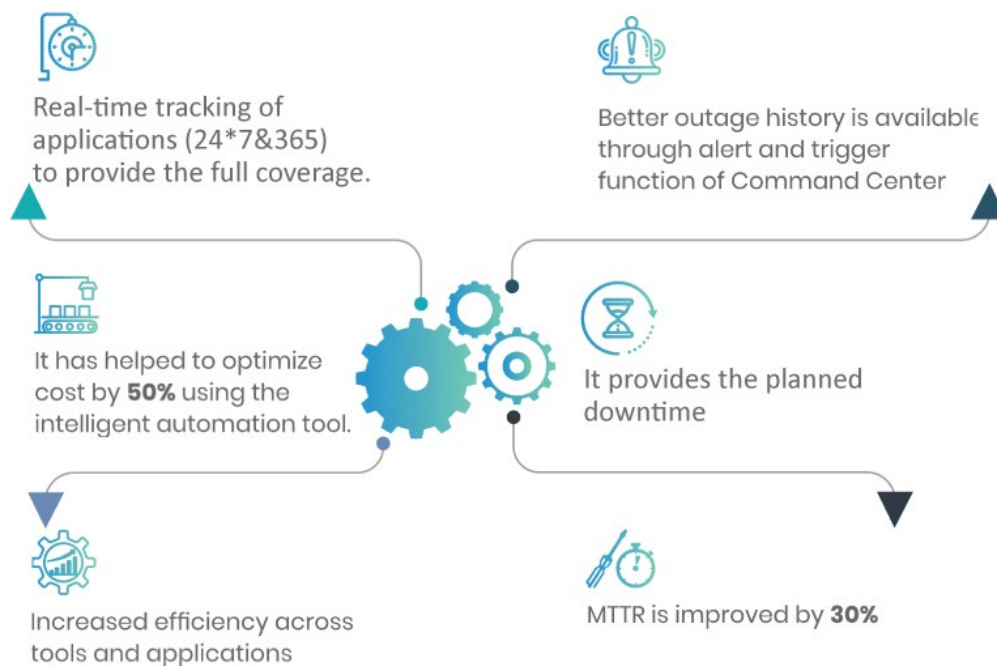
Real-time tracking of applications (24*7&365) to provide the full coverage.

Better outage history is available through alert and trigger function of Command Center

It has helped to optimize cost by **50%** using the intelligent automation tool.

It provides the planned downtime

Increased efficiency across tools and applications

MTTR is improved by **30%**